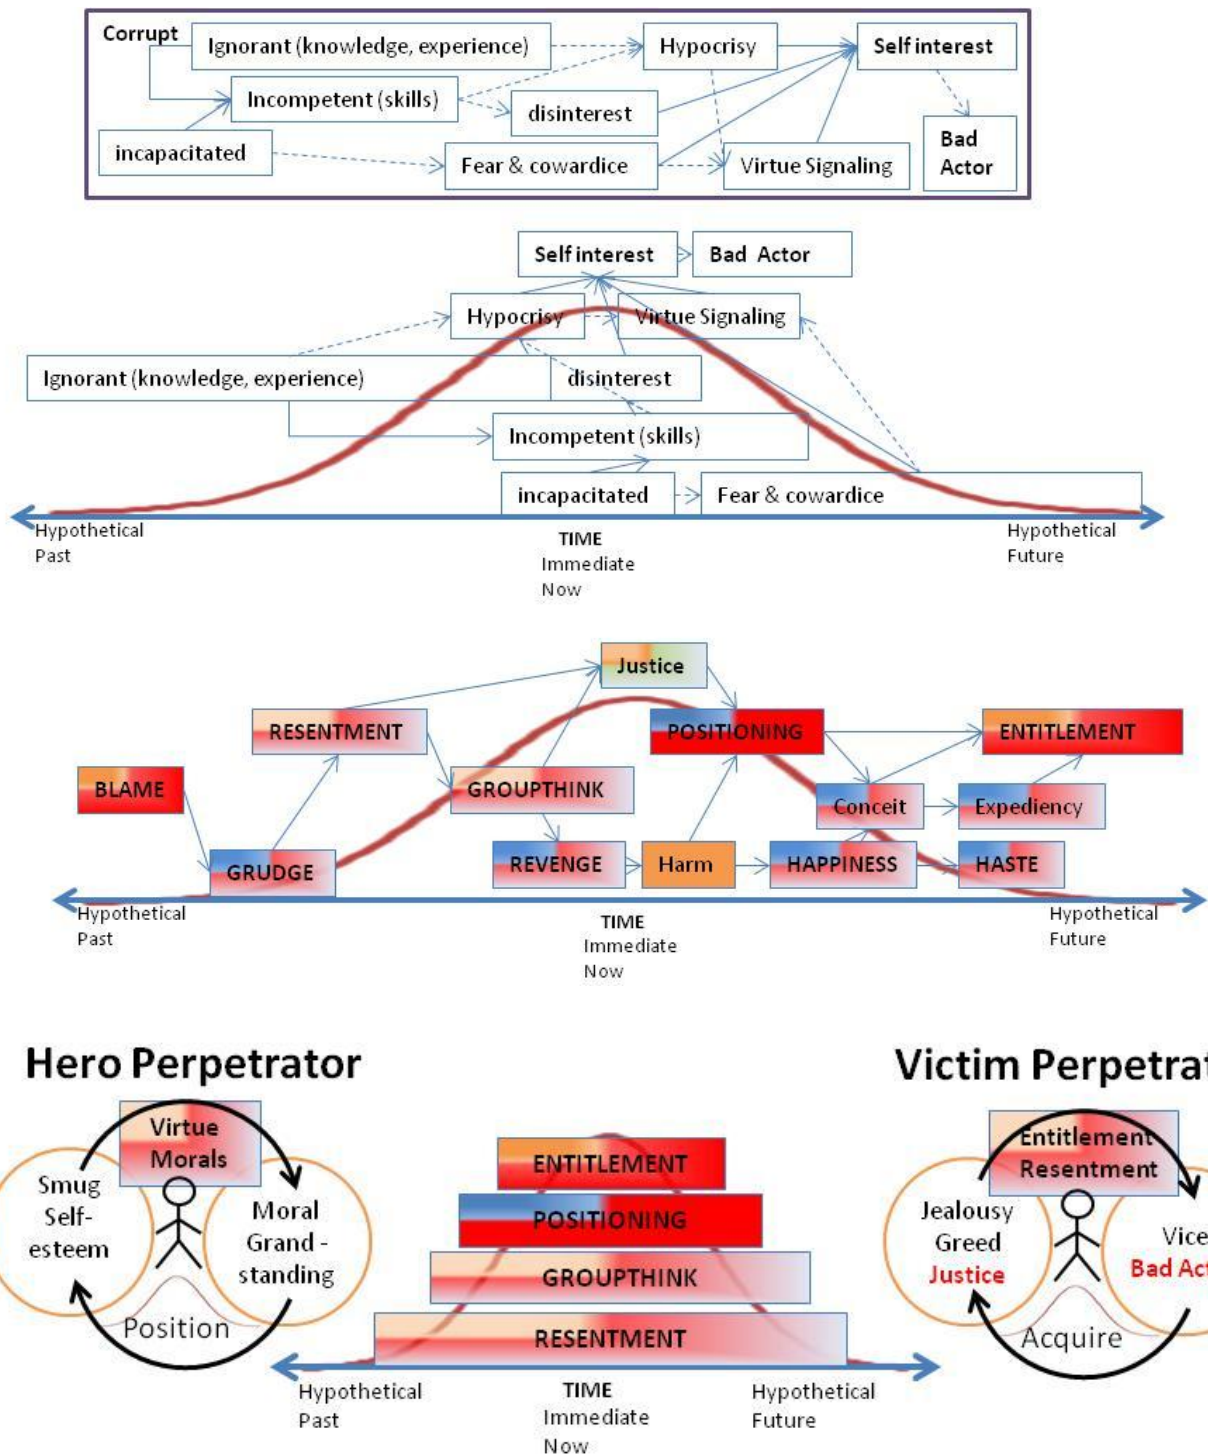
Corrupt

Ignorant (knowledge, experience)

Hypocrisy

Self interest

Incompetent (skills)

disinterest

Bad Actor

incapacitated

Fear & cowardice

Virtue Signaling

Self interest

Bad Actor

Hypocrisy

Virtue Signaling

Ignorant (knowledge, experience)

disinterest

Incompetent (skills)

incapacitated

Fear & cowardice

Hypothetical Past

TIME Immediate Now

Hypothetical Future

Justice

RESENTMENT

POSITIONING

ENTITLEMENT

BLAME

GROUPTHINK

Conceit

Expediency

GRUDGE

REVENGE

Harm

HAPPINESS

HASTE

Hypothetical Past

TIME Immediate Now

Hypothetical Future

Hero Perpetrator

Virtue Morals

Smug Self-esteem

Moral Grand - standing

Position

ENTITLEMENT

POSITIONING

GROUPTHINK

RESENTMENT

Hypothetical Past

TIME Immediate Now

Hypothetical Future

Victim Perpetrat

Entitlement Resentment

Jealousy Greed Justice

Vice Bad Act

Acquire